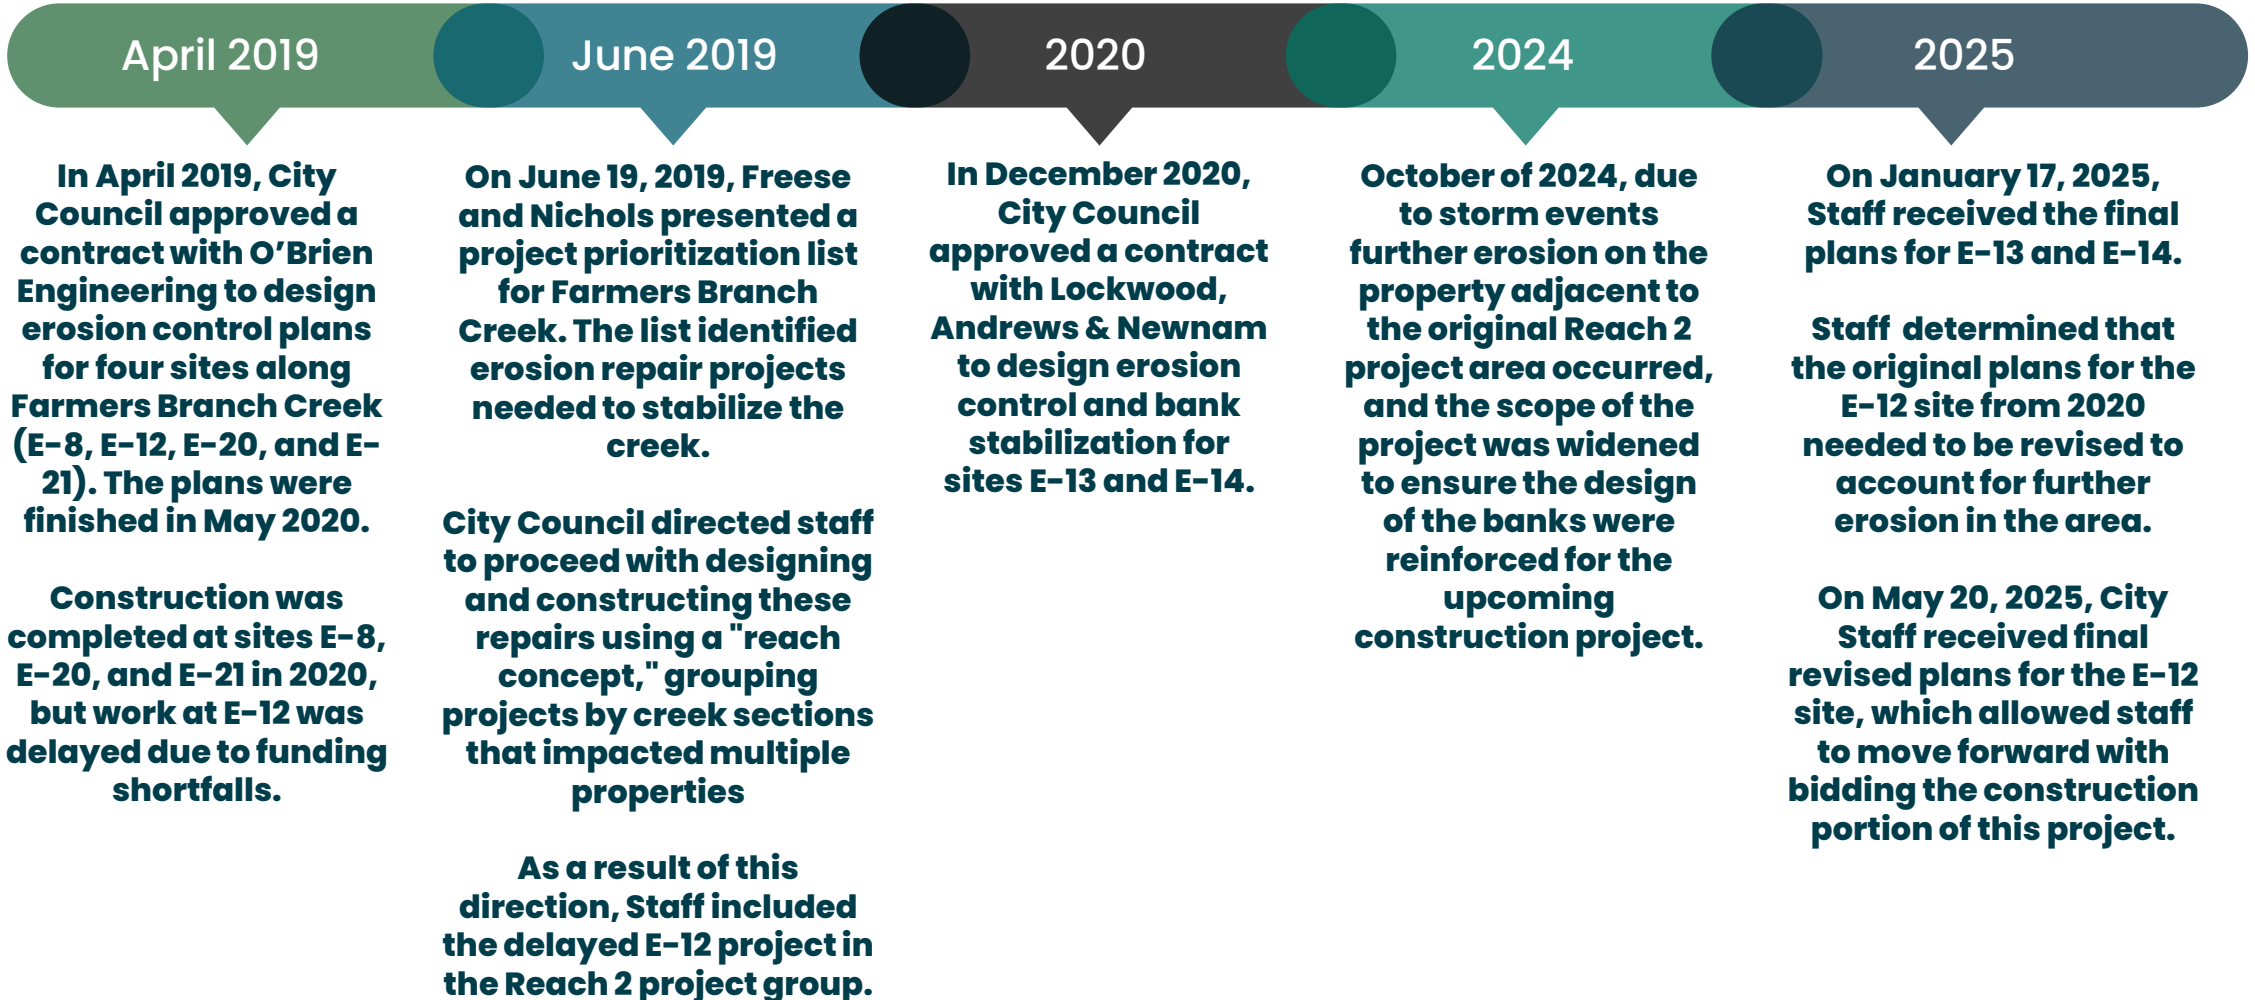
April 2019

June 2019

2020

2024

2025

In April 2019, City Council approved a contract with O'Brien Engineering to design erosion control plans for four sites along Farmers Branch Creek (E-8, E-12, E-20, and E-21). The plans were finished in May 2020.

Construction was completed at sites E-8, E-20, and E-21 in 2020, but work at E-12 was delayed due to funding shortfalls.

On June 19, 2019, Freese and Nichols presented a project prioritization list for Farmers Branch Creek. The list identified erosion repair projects needed to stabilize the creek.

City Council directed staff to proceed with designing and constructing these repairs using a "reach concept," grouping projects by creek sections that impacted multiple properties

As a result of this direction, Staff included the delayed E-12 project in the Reach 2 project group.

In December 2020, City Council approved a contract with Lockwood, Andrews & Newnam to design erosion control and bank stabilization for sites E-13 and E-14.

October of 2024, due to storm events further erosion on the property adjacent to the original Reach 2 project area occurred, and the scope of the project was widened to ensure the design of the banks were reinforced for the upcoming construction project.

On January 17, 2025, Staff received the final plans for E-13 and E-14.

Staff determined that the original plans for the E-12 site from 2020 needed to be revised to account for further erosion in the area.

On May 20, 2025, City Staff received final revised plans for the E-12 site, which allowed staff to move forward with bidding the construction portion of this project.